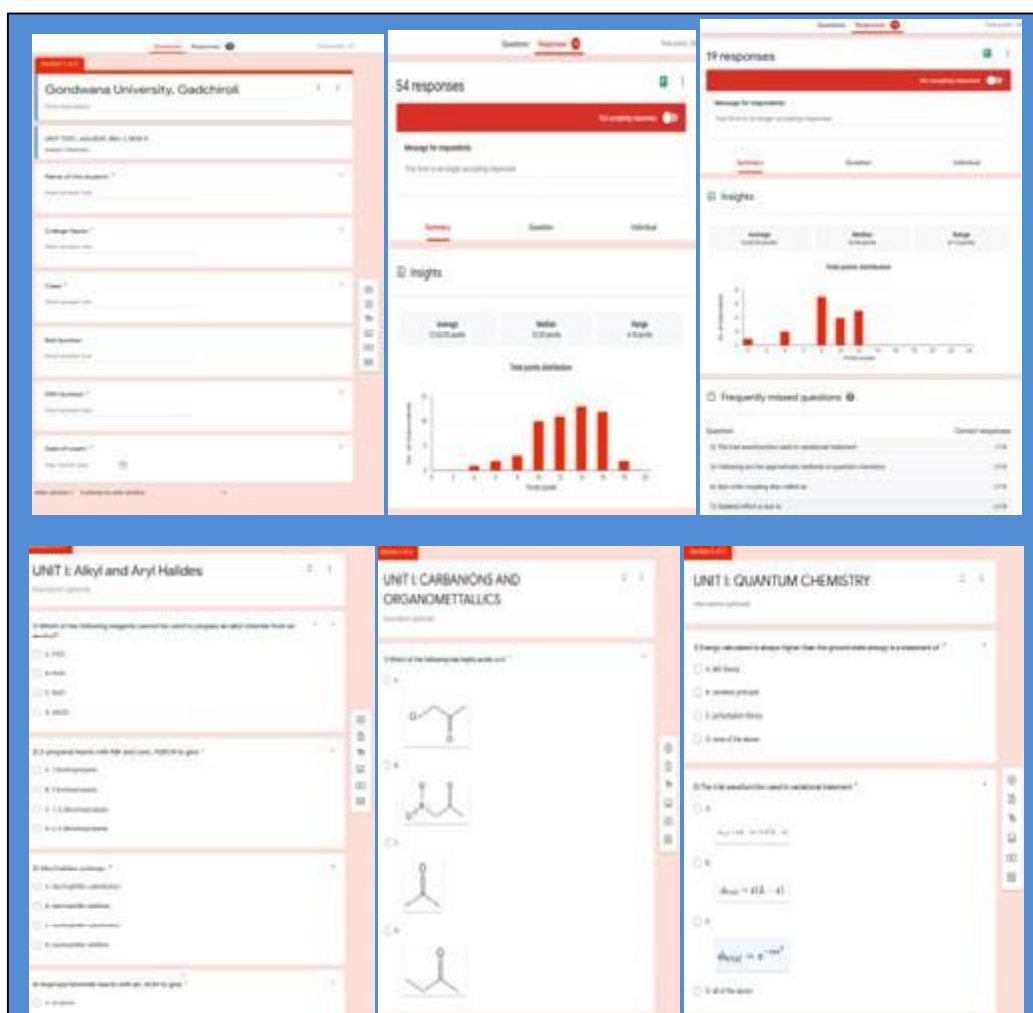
Gondwana University, Gadchiroli

54 responses

Insights

19 responses

Insights

Frequently missed questions

UNIT I: Alkyl and Aryl Halides

UNIT I: CARBANIONS AND ORGANOMETTALLICS

UNIT I: QUANTUM CHEMISTRY